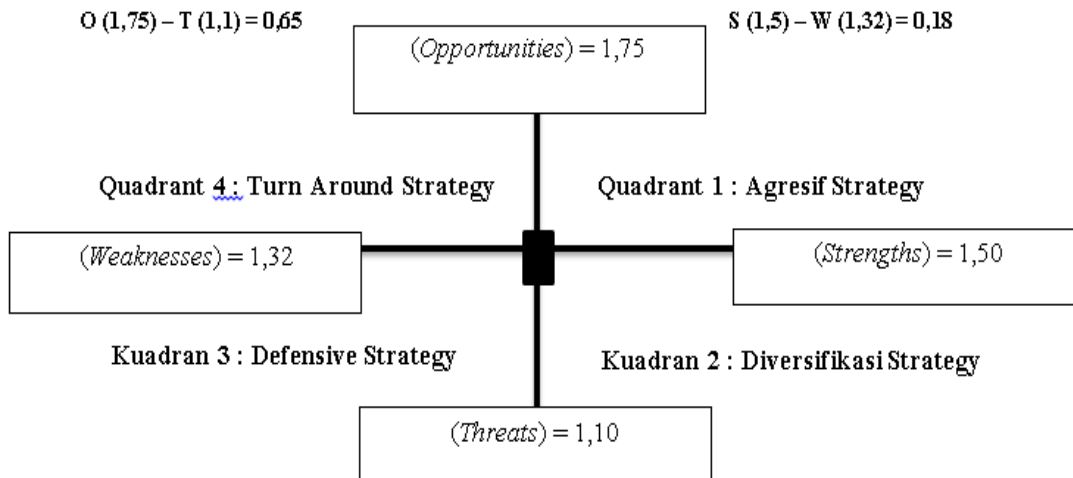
O (1,75) – T (1,1) = 0,65

S (1,5) – W (1,32) = 0,18

(*Opportunities*) = 1,75

Quadrant 4 : Turn Around Strategy

Quadrant 1 : Agresif Strategy

(*Weaknesses*) = 1,32

(*Strengths*) = 1,50

Kuadran 3 : Defensive Strategy

Kuadran 2 : Diversifikasi Strategy

(*Threats*) = 1,10